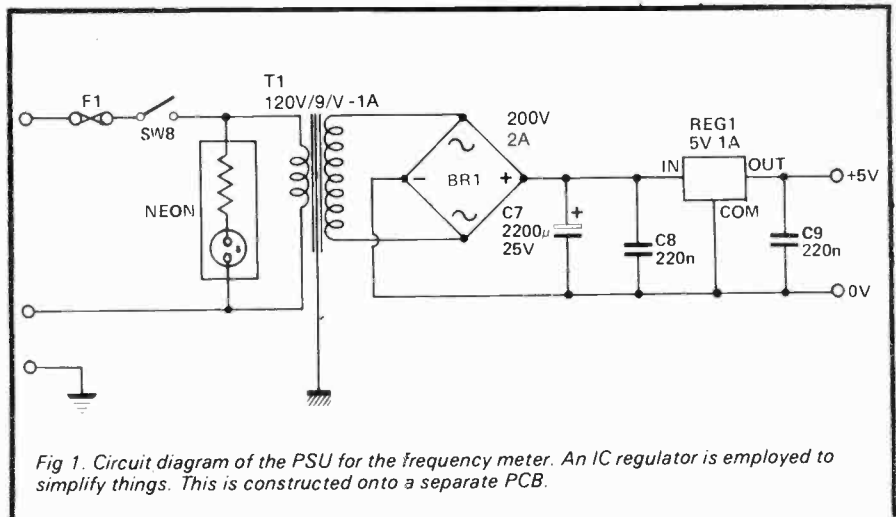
F1
SW8
T1
120V/9/V -1A
NEON
200V
2A
BR1
-
+
~
~
C7
2200µ
25V
+
C8
220n
REG1
5V 1A
IN
OUT
COM
C9
220n
+5V
0V

Fig 1. Circuit diagram of the PSU for the frequency meter. An IC regulator is employed to simplify things. This is constructed onto a separate PCB.